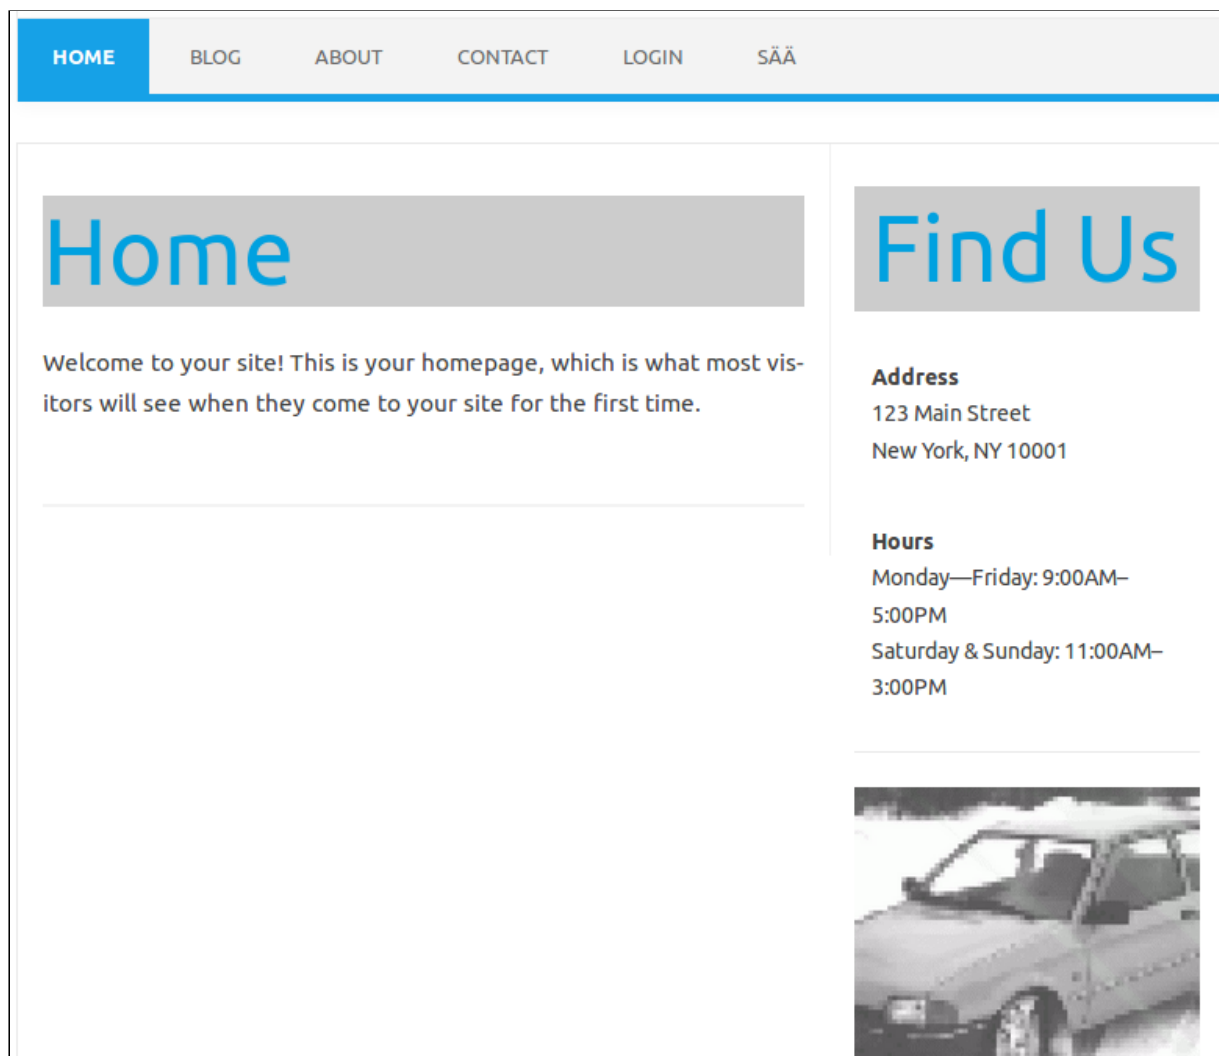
HOME BLOG ABOUT CONTACT LOGIN SÄÄ

Home

Welcome to your site! This is your homepage, which is what most visitors will see when they come to your site for the first time.

Find Us

Address
123 Main Street
New York, NY 10001

Hours
Monday—Friday: 9:00AM–5:00PM
Saturday & Sunday: 11:00AM–3:00PM